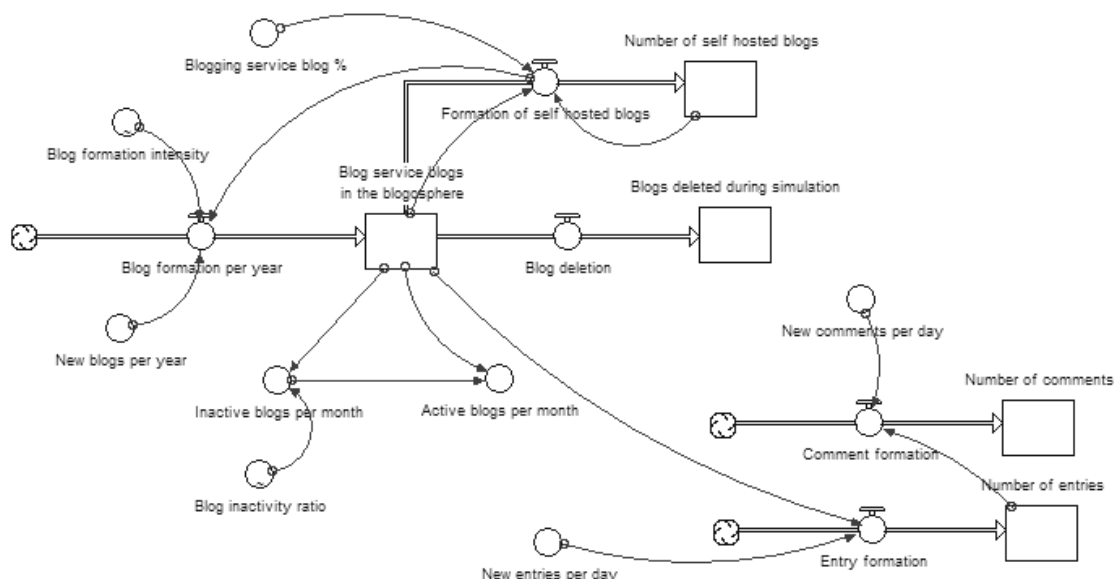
Number of self hosted blogs

Blogging service blog %

Formation of self hosted blogs

Blog formation intensity

Blog service blogs in the blogosphere

Blogs deleted during simulation

Blog formation per year

Blog deletion

New blogs per year

New comments per day

Number of comments

Inactive blogs per month

Active blogs per month

Comment formation

Number of entries

Blog inactivity ratio

Entry formation

New entries per day